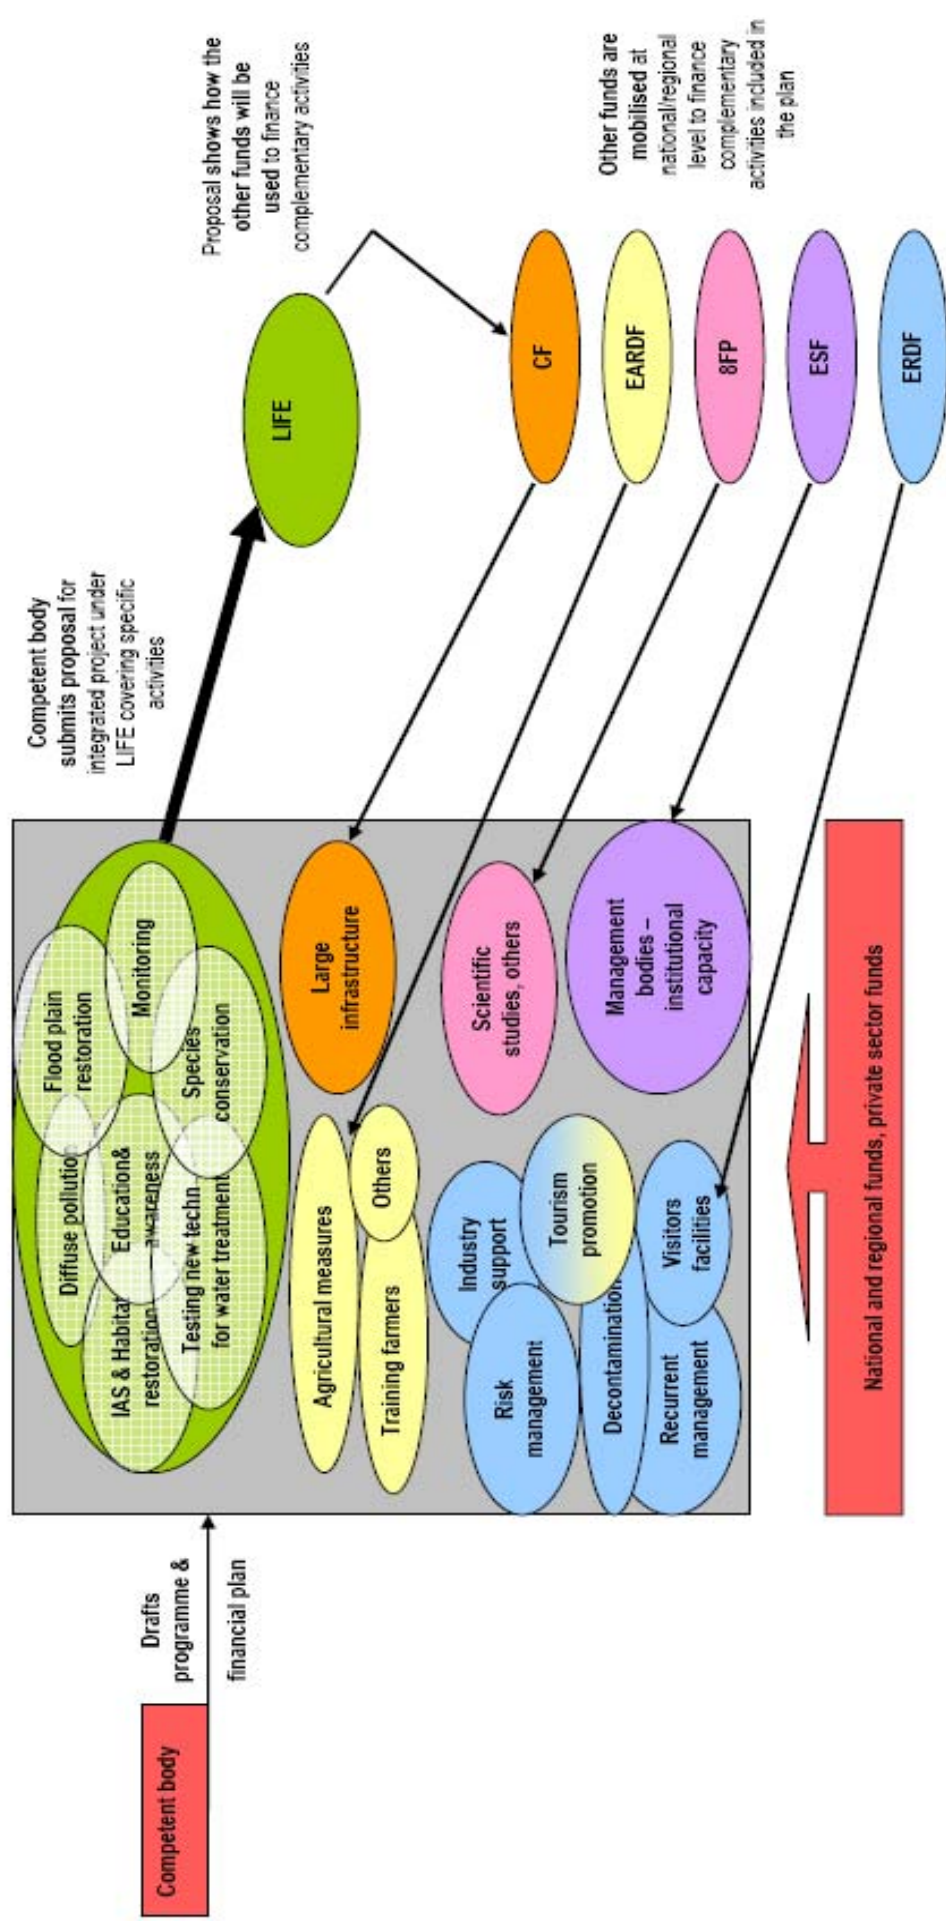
Competent body

Drafts programme & financial plan

IAS & Habitat restoration

Diffuse pollution

Education& awareness

Testing new techn for water treatment

Flood plain restoration

Species conservation

Monitoring

Agricultural measures

Others

Training farmers

Large infrastructure

Scientific studies, others

Management bodies – institutional capacity

Industry support

Tourism promotion

Risk management

Decontamination

Visitors facilities

Recurrent management

National and regional funds, private sector funds

Competent body submits proposal for integrated project under LIFE covering specific activities

LIFE

Proposal shows how the other funds will be used to finance complementary activities

CF

EARDF

8FP

ESF

ERDF

Other funds are mobilised at national/regional level to finance complementary activities included in the plan